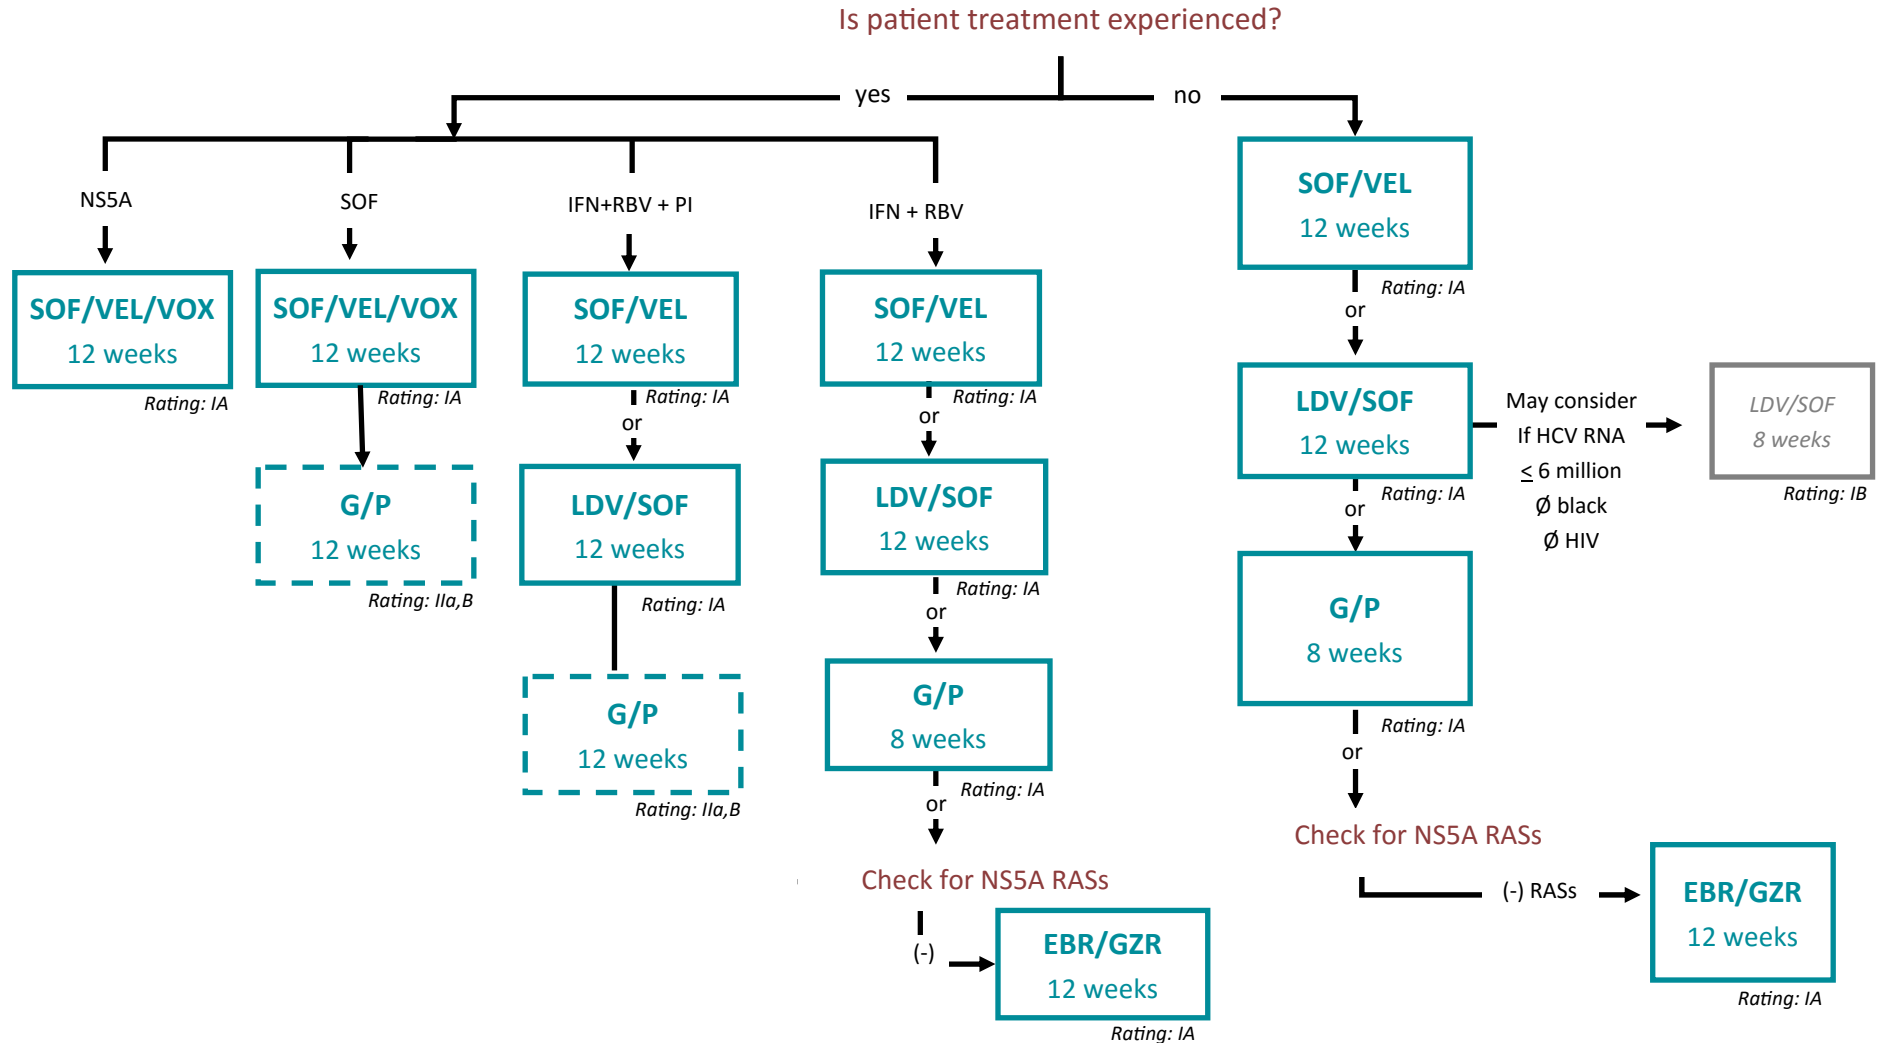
Is patient treatment experienced?

yes

no

NS5A

SOF/VEL/VOX
12 weeks
Rating: IA

SOF

SOF/VEL/VOX
12 weeks
Rating: IA

G/P
12 weeks
Rating: IIa,B

IFN+RBV + PI

SOF/VEL
12 weeks
Rating: IA

or

LDV/SOF
12 weeks
Rating: IA

G/P
12 weeks
Rating: IIa,B

IFN + RBV

SOF/VEL
12 weeks
Rating: IA

or

LDV/SOF
12 weeks
Rating: IA

or

G/P
8 weeks
Rating: IA

or

Check for NS5A RASs

(-)

EBR/GZR
12 weeks
Rating: IA

SOF/VEL
12 weeks
Rating: IA

or

LDV/SOF
12 weeks
Rating: IA

May consider
If HCV RNA
≤ 6 million
Ø black
Ø HIV

LDV/SOF
8 weeks
Rating: IB

or

G/P
8 weeks
Rating: IA

or

Check for NS5A RASs

(-) RASs

EBR/GZR
12 weeks
Rating: IA